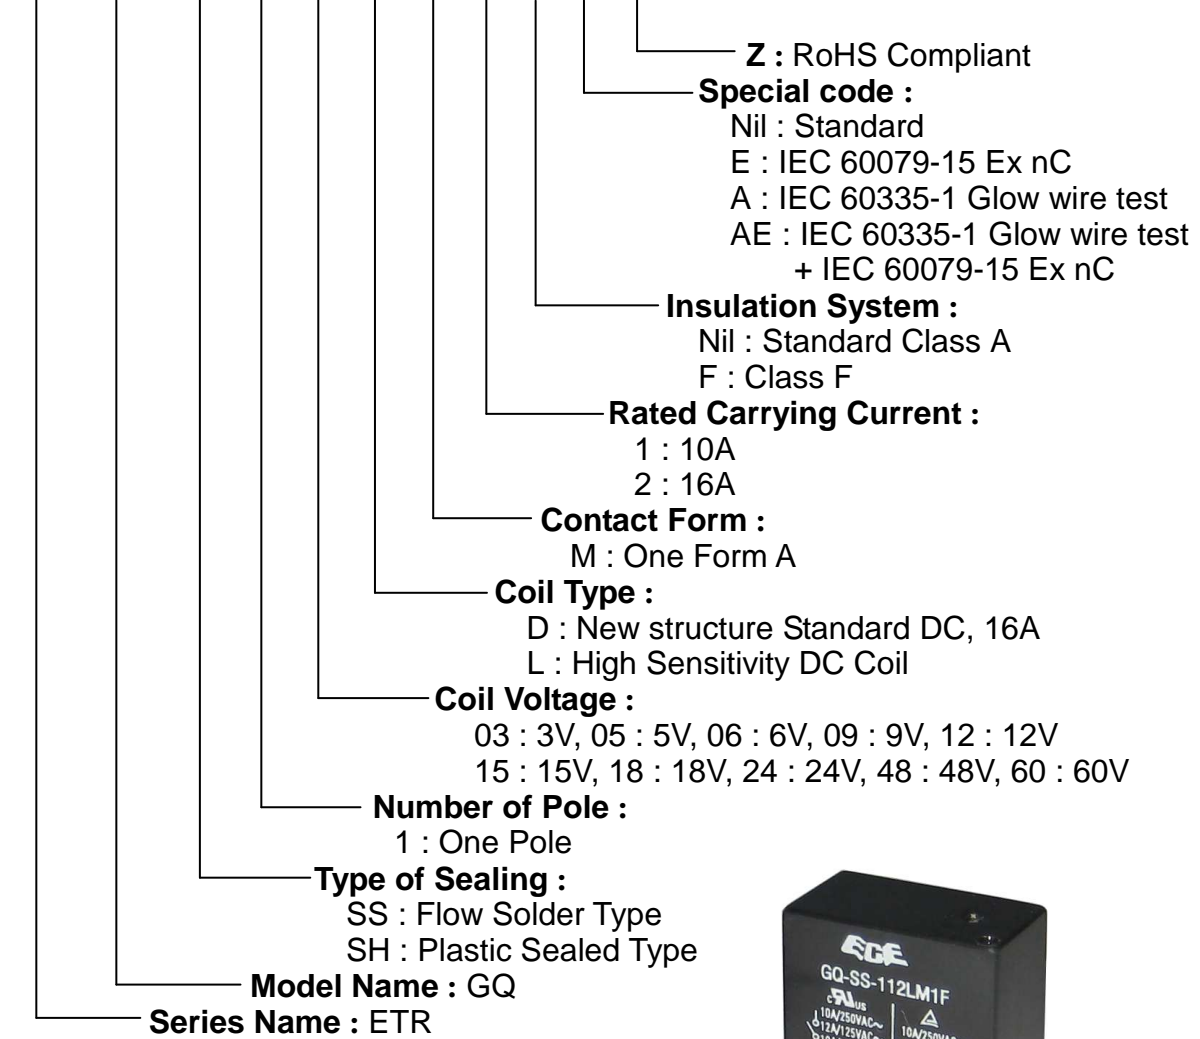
**Z :** RoHS Compliant
**Special code :**
Nil : Standard
E : IEC 60079-15 Ex nC
A : IEC 60335-1 Glow wire test
AE : IEC 60335-1 Glow wire test + IEC 60079-15 Ex nC
**Insulation System :**
Nil : Standard Class A
F : Class F
**Rated Carrying Current :**
1 : 10A
2 : 16A
**Contact Form :**
M : One Form A
**Coil Type :**
D : New structure Standard DC, 16A
L : High Sensitivity DC Coil
**Coil Voltage :**
03 : 3V, 05 : 5V, 06 : 6V, 09 : 9V, 12 : 12V
15 : 15V, 18 : 18V, 24 : 24V, 48 : 48V, 60 : 60V
**Number of Pole :**
1 : One Pole
**Type of Sealing :**
SS : Flow Solder Type
SH : Plastic Sealed Type
**Model Name :** GQ
**Series Name :** ETR

EGE
GQ-SS-112LM1F
c UL us
10A/250VAC
12A/125VAC
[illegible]
10A/250VA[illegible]